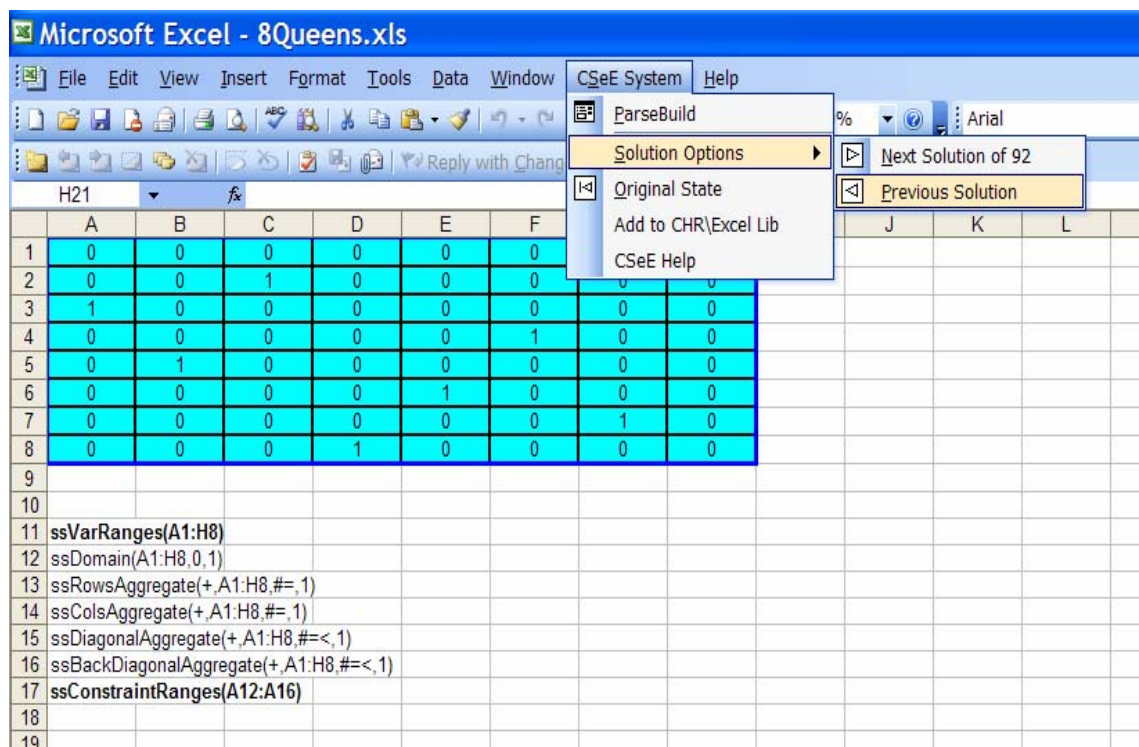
Microsoft Excel - 8Queens.xls

File Edit View Insert Format Tools Data Window CSeE System Help

Reply with Chang

% Arial

H21 $f_x$

ParseBuild
Solution Options
Original State
Add to CHR\Excel Lib
CSeE Help

Next Solution of 92
Previous Solution

| | A | B | C | D | E | F | G | H | I | J | K | L |
|---|---|---|---|---|---|---|---|---|---|---|---|---|
| 1 | 0 | 0 | 0 | 0 | 0 | 0 | | | | | | |
| 2 | 0 | 0 | 1 | 0 | 0 | 0 | 0 | 0 | | | | |
| 3 | 1 | 0 | 0 | 0 | 0 | 0 | 0 | 0 | | | | |
| 4 | 0 | 0 | 0 | 0 | 0 | 1 | 0 | 0 | | | | |
| 5 | 0 | 1 | 0 | 0 | 0 | 0 | 0 | 0 | | | | |
| 6 | 0 | 0 | 0 | 0 | 1 | 0 | 0 | 0 | | | | |
| 7 | 0 | 0 | 0 | 0 | 0 | 0 | 1 | 0 | | | | |
| 8 | 0 | 0 | 0 | 1 | 0 | 0 | 0 | 0 | | | | |
| 9 | | | | | | | | | | | | |
| 10 | | | | | | | | | | | | |
| 11 | ssVarRanges(A1:H8) | | | | | | | | | | | |
| 12 | ssDomain(A1:H8,0,1) | | | | | | | | | | | |
| 13 | ssRowsAggregate(+,A1:H8,#=,1) | | | | | | | | | | | |
| 14 | ssColsAggregate(+,A1:H8,#=,1) | | | | | | | | | | | |
| 15 | ssDiagonalAggregate(+,A1:H8,#=<,1) | | | | | | | | | | | |
| 16 | ssBackDiagonalAggregate(+,A1:H8,#=<,1) | | | | | | | | | | | |
| 17 | ssConstraintRanges(A12:A16) | | | | | | | | | | | |
| 18 | | | | | | | | | | | | |
| 19 | | | | | | | | | | | | |